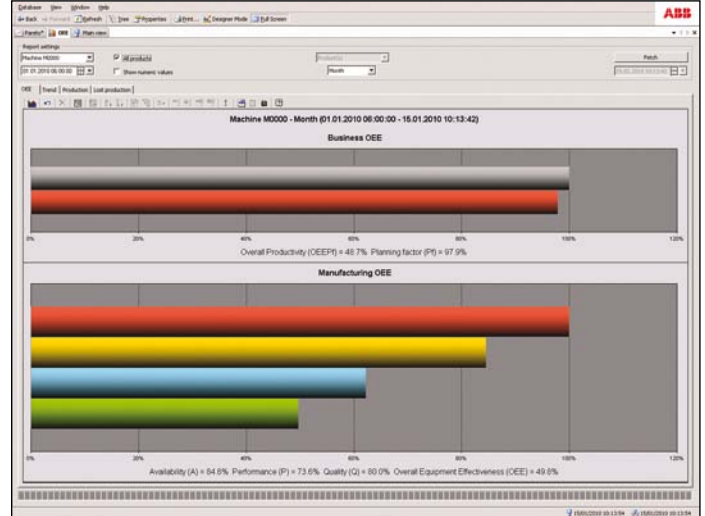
Database View Window Help

Back Forward Refresh Tree Properties Print... Designer Mode Full Screen

ABB

Panels OEE Main view

Report settings

Machine M0000

All products

Production

Fetch

01.01.2010 06:00:00

Show numeric values

Month

15.01.2010 10:13:42

OEE | Trend | Production | Lost production

Machine M0000 - Month (01.01.2010 06:00:00 - 15.01.2010 10:13:42)

Business OEE

0% 20% 40% 60% 80% 100% 120%

Overall Productivity (OEEPf) = 48.7% Planning factor (Pf) = 97.9%

Manufacturing OEE

0% 20% 40% 60% 80% 100% 120%

Availability (A) = 84.6% Performance (P) = 73.6% Quality (Q) = 80.0% Overall Equipment Effectiveness (OEE) = 49.8%

15/01/2010 10:13:54 15/01/2010 10:13:54